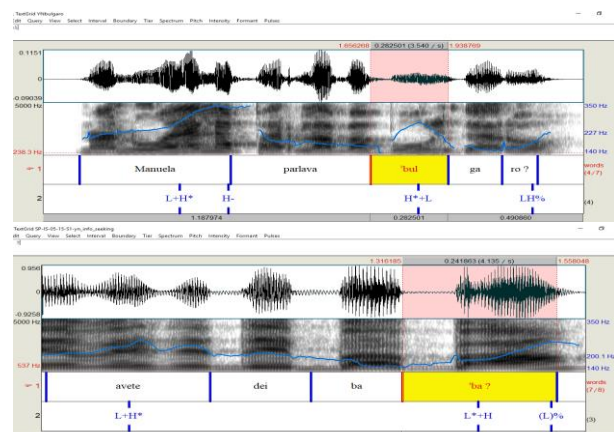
TextGrid Wbulgaro
Edit Query View Select Interval Boundary Tier Spectrum Pitch Intensity Formant Pulses
1.656268 0.282501 (3.540 / s) 1.938769
0.1151
0
-0.09039
5000 Hz
350 Hz
227 Hz
140 Hz
238.3 Hz
1
Manuela
parlava
'bul
ga
ro ?
words (4/7)
2
L+H*
H-
H*+L
LH%
(4)
1.187974
0.282501
0.490860
TextGrid SP-IS-05-15-37-yn_info_seeking
Edit Query View Select Interval Boundary Tier Spectrum Pitch Intensity Formant Pulses
1.316185 0.241863 (4.135 / s) 1.558048
0.956
0
-0.9258
5000 Hz
350 Hz
200.1 Hz
140 Hz
537 Hz
1
avete
dei
ba
'ba ?
words (7/8)
2
L+H*
L*+H
(L)%
(3)